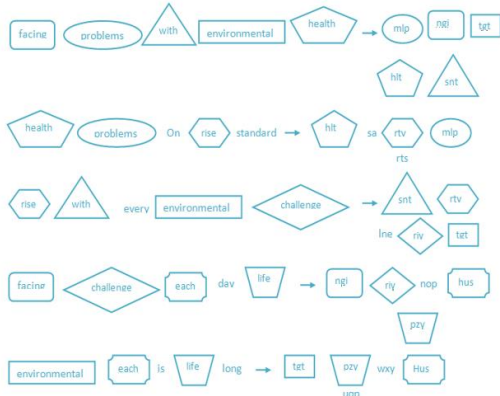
facing problems with environmental health mlp ngi tgt

hlt snt

health problems On rise standard hlt sa rtv mlp

rts

rise with every environmental challenge snt rtv

lne riv tgt

facing challenge each day life ngi riy nop hus

pzy

environmental each is life long tgt pzv wxy Hus

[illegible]